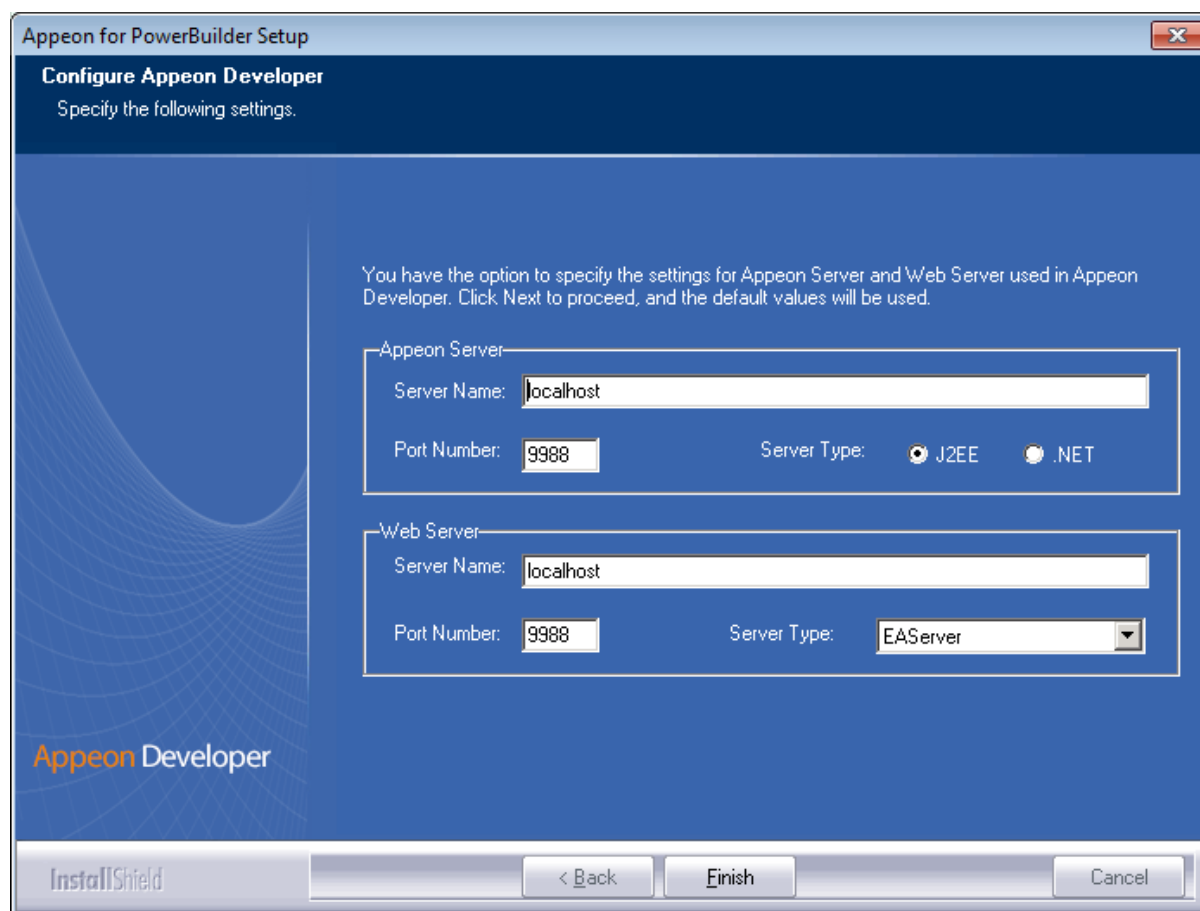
Appeon for PowerBuilder Setup

Configure Appeon Developer

Specify the following settings.

You have the option to specify the settings for Appeon Server and Web Server used in Appeon Developer. Click Next to proceed, and the default values will be used.

Appeon Server

Server Name: localhost

Port Number: 9988

Server Type: J2EE .NET

Web Server

Server Name: localhost

Port Number: 9988

Server Type: EAServer

Appeon Developer

InstallShield

< Back

Finish

Cancel